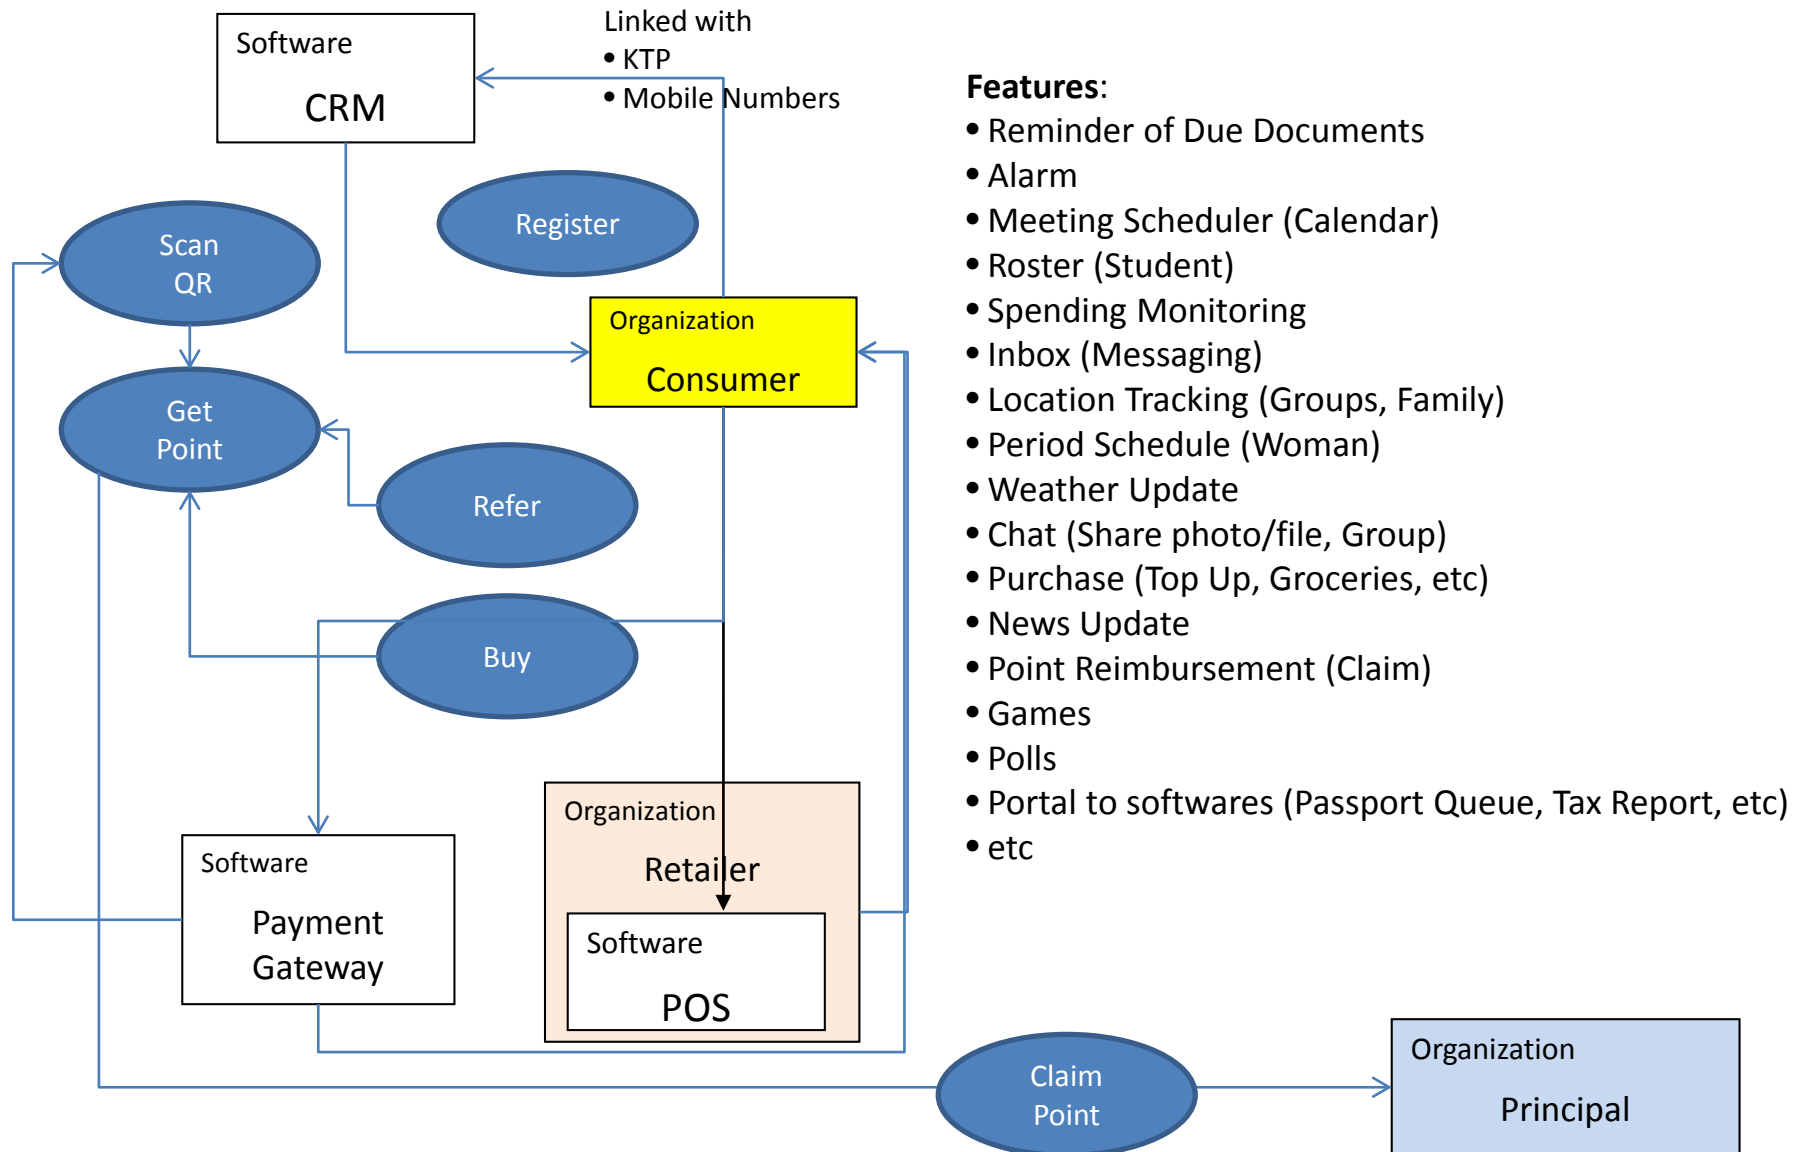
Software
CRM

Linked with
• KTP
• Mobile Numbers

Register

Scan QR

Organization
Consumer

Get Point

Refer

Buy

Software
Payment Gateway

Organization
Retailer

Software
POS

Claim Point

Organization
Principal

**Features**:
• Reminder of Due Documents
• Alarm
• Meeting Scheduler (Calendar)
• Roster (Student)
• Spending Monitoring
• Inbox (Messaging)
• Location Tracking (Groups, Family)
• Period Schedule (Woman)
• Weather Update
• Chat (Share photo/file, Group)
• Purchase (Top Up, Groceries, etc)
• News Update
• Point Reimbursement (Claim)
• Games
• Polls
• Portal to softwares (Passport Queue, Tax Report, etc)
• etc